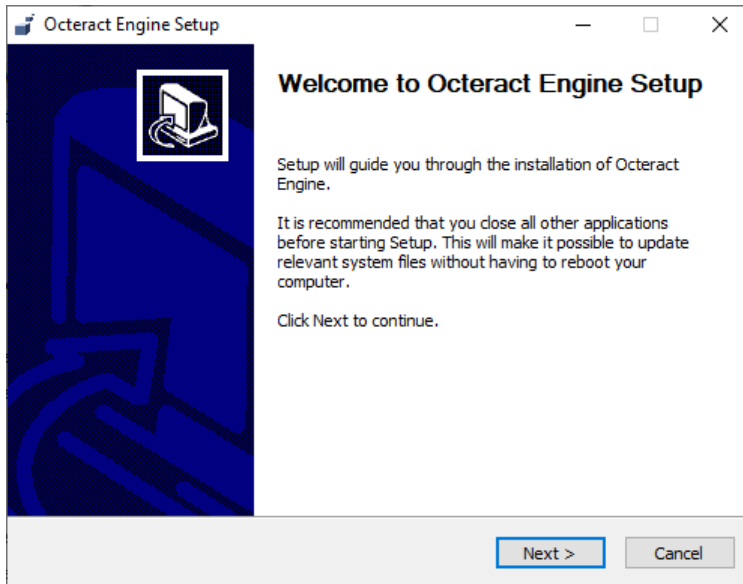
Octeract Engine Setup

Welcome to Octeract Engine Setup

Setup will guide you through the installation of Octeract Engine.

It is recommended that you close all other applications before starting Setup. This will make it possible to update relevant system files without having to reboot your computer.

Click Next to continue.

Next >

Cancel